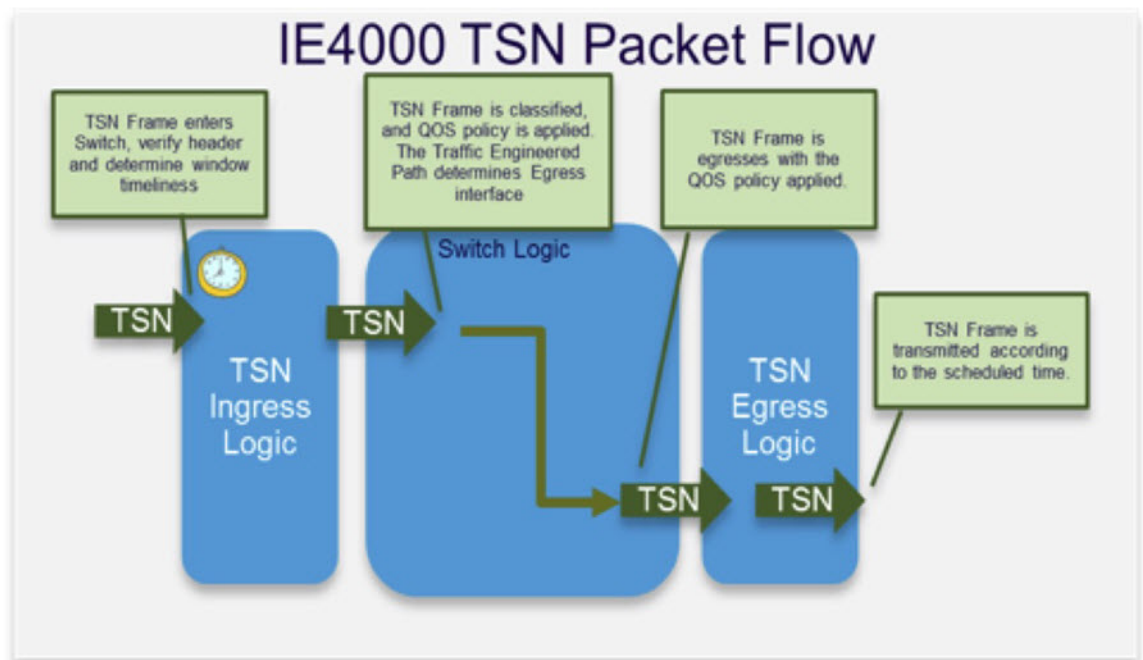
IE4000 TSN Packet Flow

TSN Frame enters Switch, verify header and determine window timeliness

TSN Frame is classified, and QOS policy is applied. The Traffic Engineered Path determines Egress interface

TSN Frame is egresses with the QOS policy applied.

Switch Logic

TSN

TSN Ingress Logic

TSN

TSN Egress Logic

TSN Frame is transmitted according to the scheduled time.

TSN

TSN